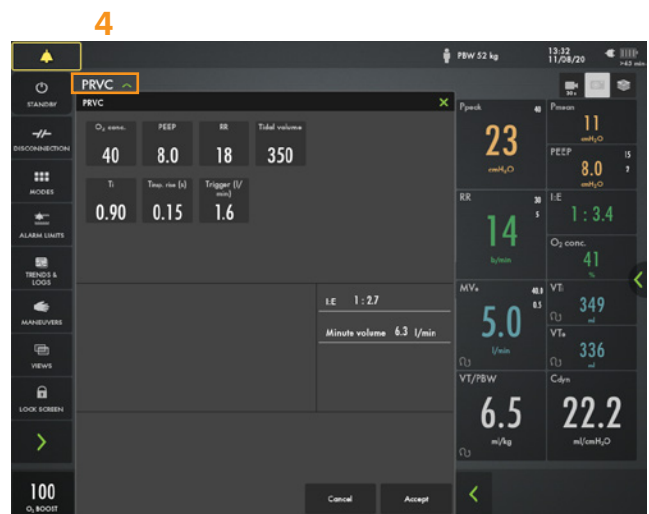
4

PBW 52 kg
13:32
11/08/20
>45 min

STANDBY
DISCONNECTION
MODES
ALARM LIMITS
TRENDS & LOGS
MANEUVERS
VIEWS
LOCK SCREEN

100
$O_2$ BOOST

PRVC

PRVC

| $O_2$ conc. | PEEP | RR | Tidal volume |
|---|---|---|---|
| 40 | 8.0 | 18 | 350 |

| Ti | Tinsp. rise (s) | Trigger (l/min) |
|---|---|---|
| 0.90 | 0.15 | 1.6 |

I:E 1 : 2.7

Minute volume 6.3 l/min

Cancel
Accept

Ppeak 40
23
$cmH_2O$

Pmean
11
$cmH_2O$

PEEP 15
8.0 7
$cmH_2O$

RR 30
14 5
b/min

I:E
1 : 3.4

$O_2$ conc.
41
%

MVe 40.0
5.0 0.5
l/min

VTi
349
ml

VTe
336
ml

VT/PBW
6.5
ml/kg

Cdyn
22.2
$ml/cmH_2O$